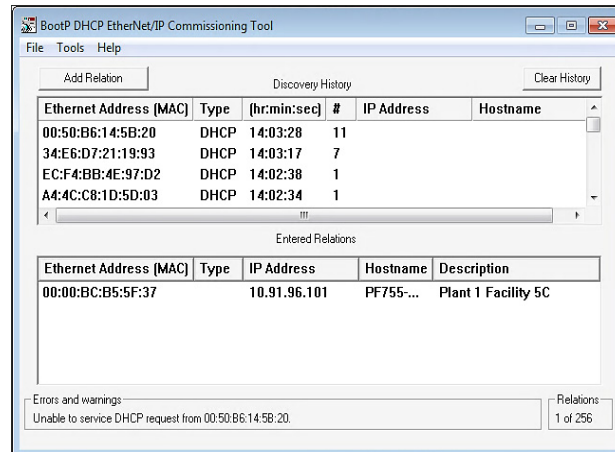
BootP DHCP EtherNet/IP Commissioning Tool

File Tools Help

Add Relation

Discovery History

Clear History

| Ethernet Address (MAC) | Type | (hr:min:sec) | # | IP Address | Hostname |
|---|---|---|---|---|---|
| 00:50:B6:14:5B:20 | DHCP | 14:03:28 | 11 | | |
| 34:E6:D7:21:19:93 | DHCP | 14:03:17 | 7 | | |
| EC:F4:BB:4E:97:D2 | DHCP | 14:02:38 | 1 | | |
| A4:4C:C8:1D:5D:03 | DHCP | 14:02:34 | 1 | | |

Entered Relations

| Ethernet Address (MAC) | Type | IP Address | Hostname | Description |
|---|---|---|---|---|
| 00:00:BC:B5:5F:37 | | 10.91.96.101 | PF755-... | Plant 1 Facility 5C |

Errors and warnings

Unable to service DHCP request from 00:50:B6:14:5B:20.

Relations

1 of 256